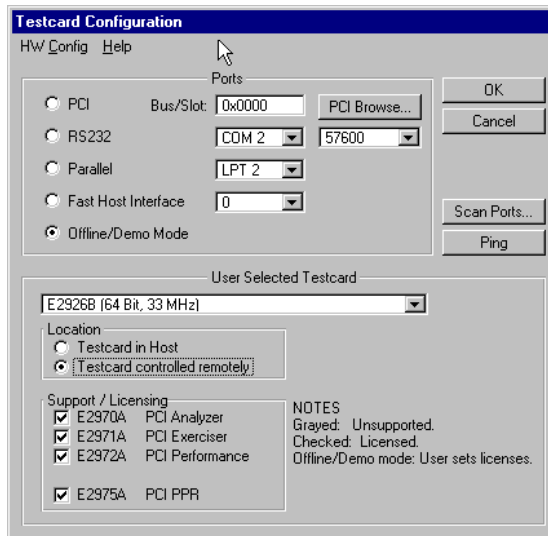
Testcard Configuration
HW Config Help

Ports
PCI Bus/Slot: 0x0000 PCI Browse...
RS232 COM 2 57600
Parallel LPT 2
Fast Host Interface 0
Offline/Demo Mode

OK
Cancel
Scan Ports...
Ping

User Selected Testcard
E2926B (64 Bit, 33 MHz)

Location
Testcard in Host
Testcard controlled remotely

Support / Licensing
E2970A PCI Analyzer
E2971A PCI Exerciser
E2972A PCI Performance
E2975A PCI PPR

NOTES
Grayed: Unsupported.
Checked: Licensed.
Offline/Demo mode: User sets licenses.